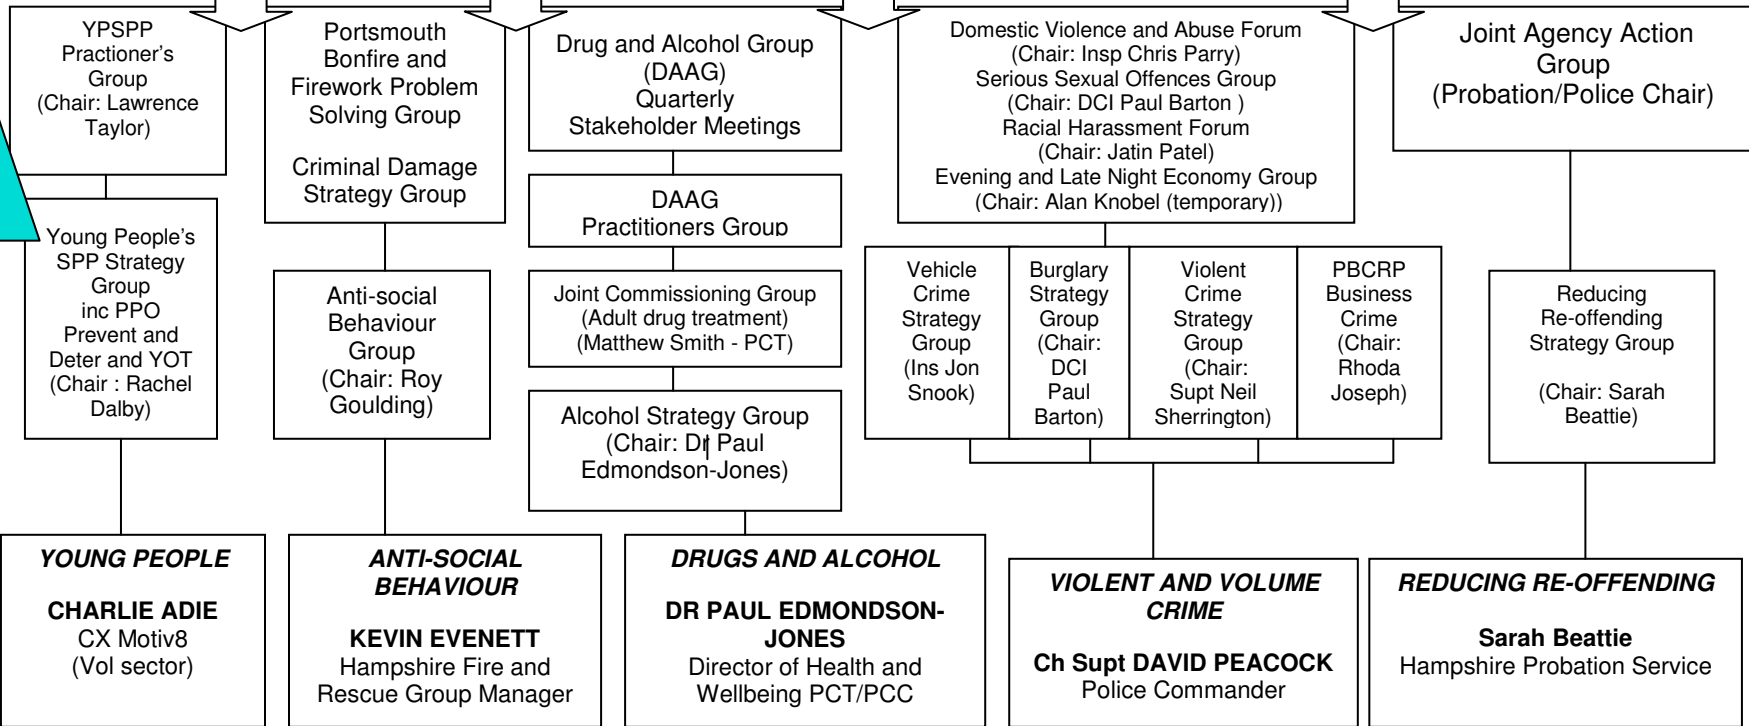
YPSPP Practioner's Group (Chair: Lawrence Taylor)

Portsmouth Bonfire and Firework Problem Solving Group

Criminal Damage Strategy Group

Drug and Alcohol Group (DAAG) Quarterly Stakeholder Meetings

Domestic Violence and Abuse Forum (Chair: Insp Chris Parry)
Serious Sexual Offences Group (Chair: DCI Paul Barton )
Racial Harassment Forum (Chair: Jatin Patel)
Evening and Late Night Economy Group (Chair: Alan Knobel (temporary))

Joint Agency Action Group (Probation/Police Chair)

Young People's SPP Strategy Group inc PPO Prevent and Deter and YOT (Chair : Rachel Dalby)

DAAG Practitioners Group

Anti-social Behaviour Group (Chair: Roy Goulding)

Joint Commissioning Group (Adult drug treatment) (Matthew Smith - PCT)

Alcohol Strategy Group (Chair: Dr Paul Edmondson-Jones)

Vehicle Crime Strategy Group (Ins Jon Snook)

Burglary Strategy Group (Chair: DCI Paul Barton)

Violent Crime Strategy Group (Chair: Supt Neil Sherrington)

PBCRP Business Crime (Chair: Rhoda Joseph)

Reducing Re-offending Strategy Group (Chair: Sarah Beattie)

YOUNG PEOPLE
CHARLIE ADIE
CX Motiv8
(Vol sector)

ANTI-SOCIAL BEHAVIOUR
KEVIN EVENETT
Hampshire Fire and Rescue Group Manager

DRUGS AND ALCOHOL
DR PAUL EDMONDSON-JONES
Director of Health and Wellbeing PCT/PCC

VIOLENT AND VOLUME CRIME
Ch Supt DAVID PEACOCK
Police Commander

REDUCING RE-OFFENDING
Sarah Beattie
Hampshire Probation Service